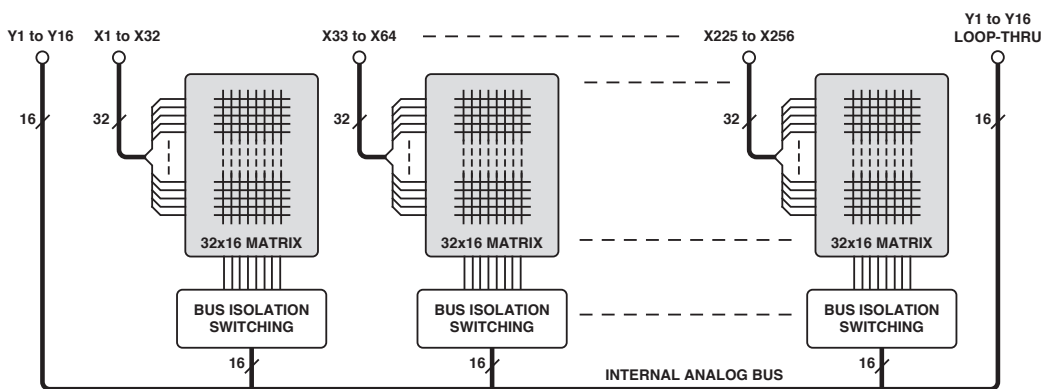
Y1 to Y16
X1 to X32
X33 to X64
X225 to X256
Y1 to Y16 LOOP-THRU

16
32
32
32
16

32x16 MATRIX
32x16 MATRIX
32x16 MATRIX

BUS ISOLATION SWITCHING
BUS ISOLATION SWITCHING
BUS ISOLATION SWITCHING

16
16
16

INTERNAL ANALOG BUS